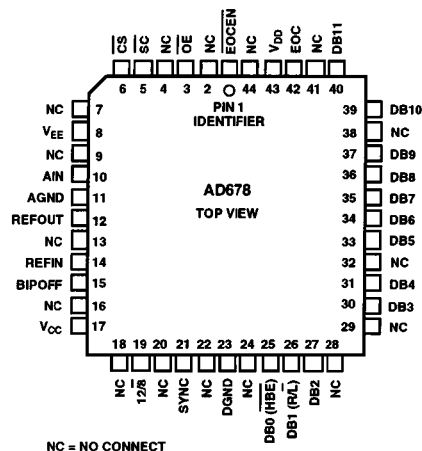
$\overline{CS}$ SC NC $\overline{OE}$ NC $\overline{EOCEN}$ NC $V_{DD}$ EOC NC DB11

6 5 4 3 2 1 44 43 42 41 40

PIN 1 IDENTIFIER

NC 7
$V_{EE}$ 8
NC 9
AIN 10
AGND 11
REFOUT 12
NC 13
REFIN 14
BIPOFF 15
NC 16
$V_{CC}$ 17

AD678
TOP VIEW

39 DB10
38 NC
37 DB9
36 DB8
35 DB7
34 DB6
33 DB5
32 NC
31 DB4
30 DB3
29 NC

18 19 20 21 22 23 24 25 26 27 28

NC $12/\overline{8}$ NC SYNC NC DGND NC DB0 ($\overline{HBE}$) DB1 ($R/\overline{L}$) DB2 NC

NC = NO CONNECT